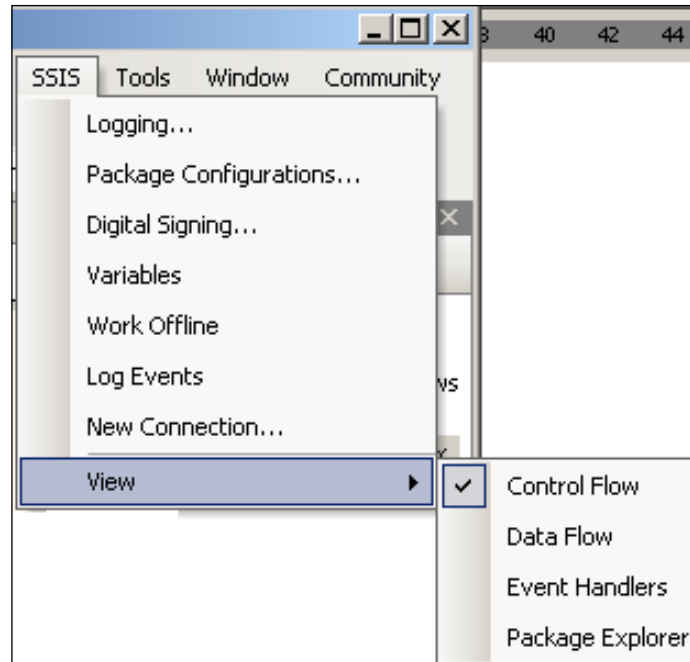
40 42 44

SSIS Tools Window Community

Logging...

Package Configurations...

Digital Signing...

Variables

Work Offline

Log Events

New Connection...

View

Control Flow

Data Flow

Event Handlers

Package Explorer